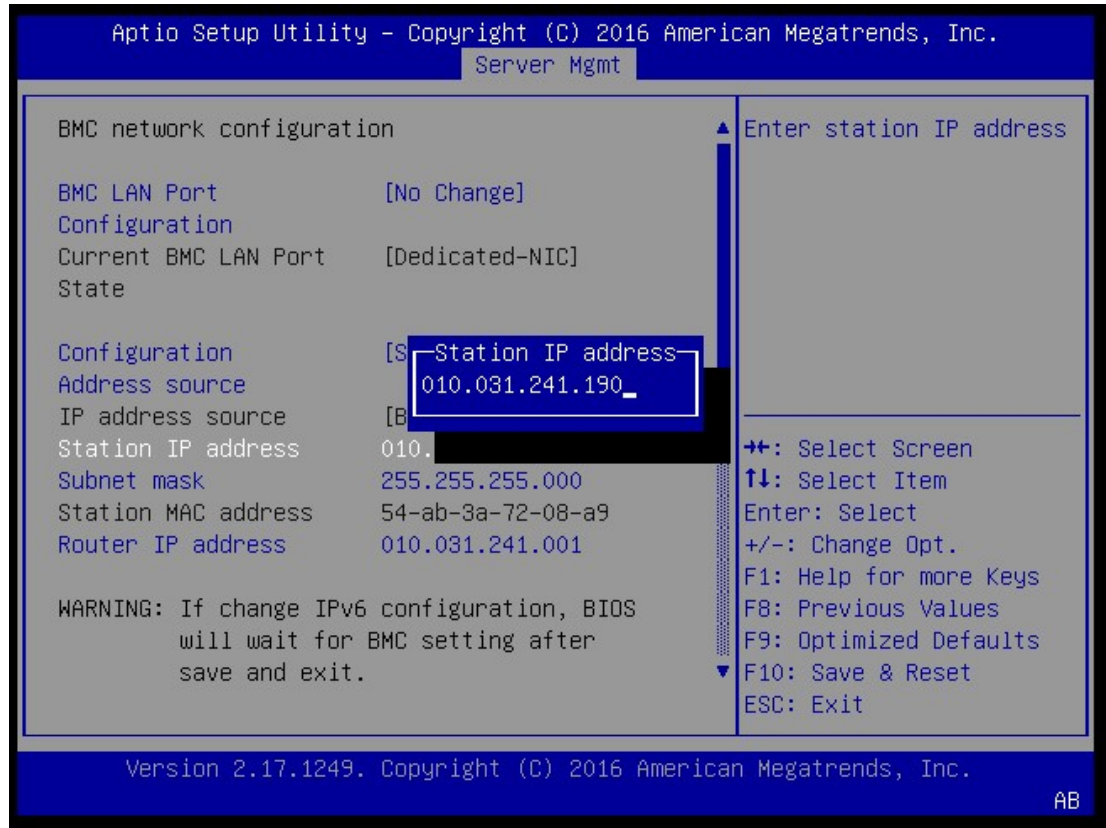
Aptio Setup Utility – Copyright (C) 2016 American Megatrends, Inc.
Server Mgmt

BMC network configuration

BMC LAN Port Configuration [No Change]
Current BMC LAN Port State [Dedicated-NIC]

Configuration Address source [S
IP address source [B
Station IP address 010.
Subnet mask 255.255.255.000
Station MAC address 54-ab-3a-72-08-a9
Router IP address 010.031.241.001

Station IP address
010.031.241.190

WARNING: If change IPv6 configuration, BIOS will wait for BMC setting after save and exit.

Enter station IP address

→←: Select Screen
↑↓: Select Item
Enter: Select
+/-: Change Opt.
F1: Help for more Keys
F8: Previous Values
F9: Optimized Defaults
F10: Save & Reset
ESC: Exit

Version 2.17.1249. Copyright (C) 2016 American Megatrends, Inc.
AB